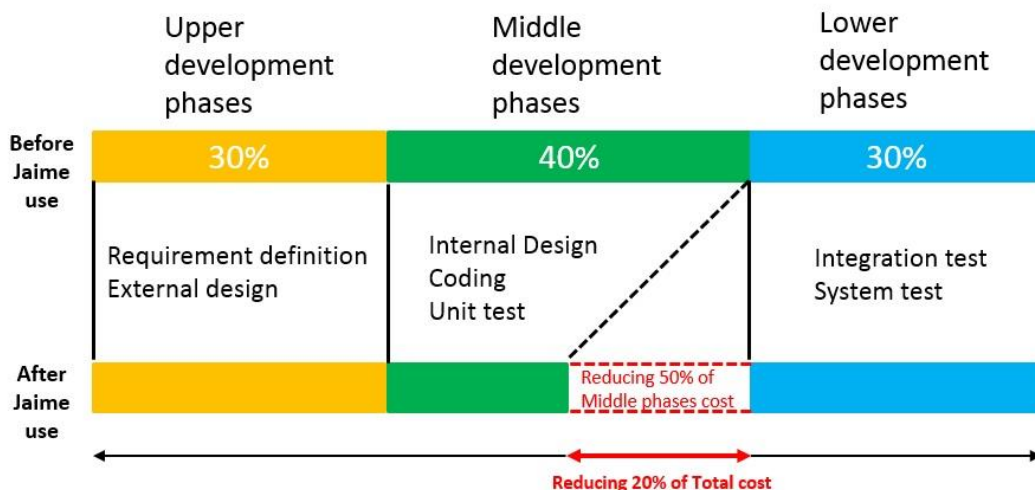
Upper development phases

Middle development phases

Lower development phases

Before Jaime use

30%

40%

30%

Requirement definition
External design

Internal Design
Coding
Unit test

Integration test
System test

After Jaime use

Reducing 50% of Middle phases cost

Reducing 20% of Total cost